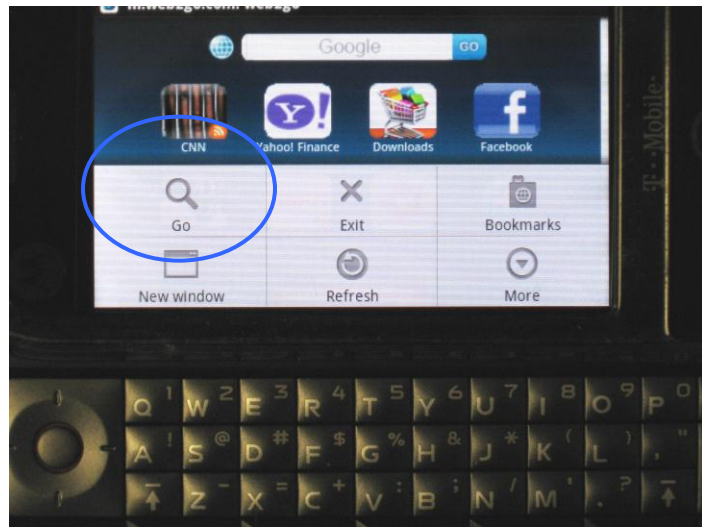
m.webzgo.com webzgo

Google GO

CNN Yahoo! Finance Downloads Facebook

Go Exit Bookmarks

New window Refresh More

T··Mobile·

Q 1 W 2 E 3 R 4 T 5 Y 6 U 7 I 8 O 9 P 0

A ! S @ D # F $ G % H & J * K ( L ) "

Z - X = C + V ; B ' N / M : ? .